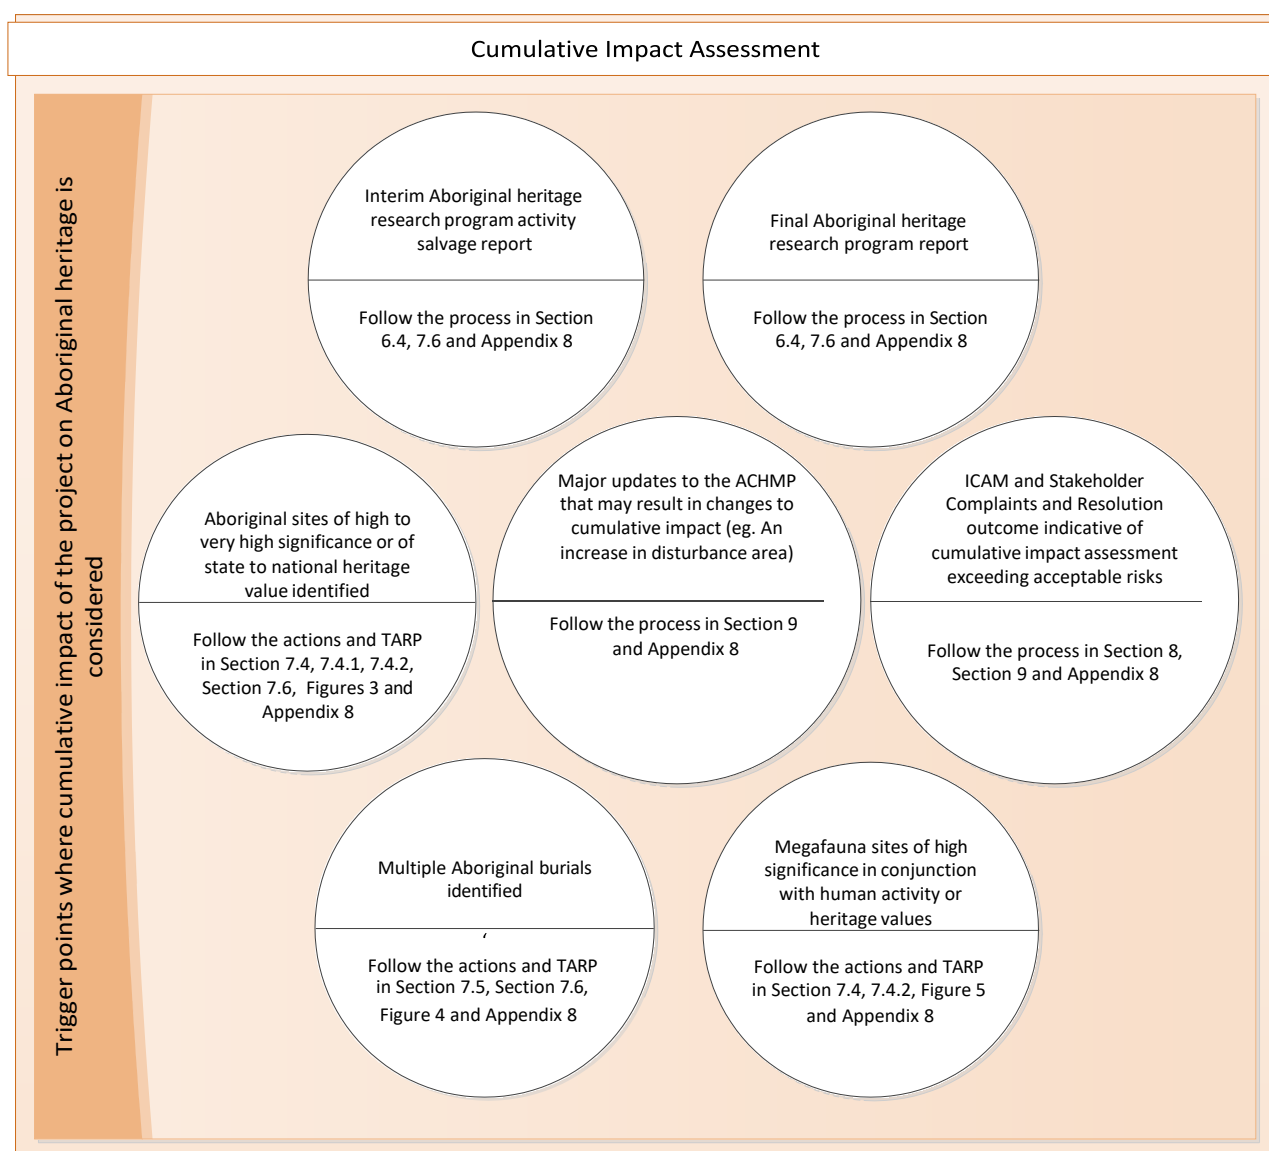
Cumulative Impact Assessment

Trigger points where cumulative impact of the project on Aboriginal heritage is considered

Interim Aboriginal heritage research program activity salvage report

Follow the process in Section 6.4, 7.6 and Appendix 8

Final Aboriginal heritage research program report

Follow the process in Section 6.4, 7.6 and Appendix 8

Aboriginal sites of high to very high significance or of state to national heritage value identified

Follow the actions and TARP in Section 7.4, 7.4.1, 7.4.2, Section 7.6, Figures 3 and Appendix 8

Major updates to the ACHMP that may result in changes to cumulative impact (eg. An increase in disturbance area)

Follow the process in Section 9 and Appendix 8

ICAM and Stakeholder Complaints and Resolution outcome indicative of cumulative impact assessment exceeding acceptable risks

Follow the process in Section 8, Section 9 and Appendix 8

Multiple Aboriginal burials identified

Follow the actions and TARP in Section 7.5, Section 7.6, Figure 4 and Appendix 8

Megafauna sites of high significance in conjunction with human activity or heritage values

Follow the actions and TARP in Section 7.4, 7.4.2, Figure 5 and Appendix 8